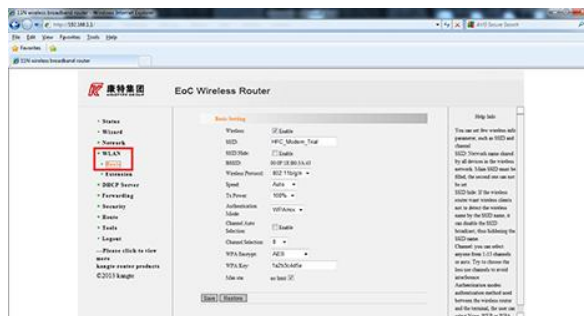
11N wireless broadband router - Windows Internet Explorer

http://192.168.1.1/

AVG Secure Search

File Edit View Favorites Tools Help

Favorites

11N wireless broadband router

康特集团

EoC Wireless Router

• Status
• Wizard
• Network
• WLAN
• Basic
• Extension
• DHCP Server
• Forwarding
• Security
• Route
• Tools
• Logout

---Please click to view more kangte router products
©2013 kangte

Basic Setting

| | |
|---|---|
| Wireless | Enable |
| SSID | HFC_Modem_Trial |
| SSID Hide | Enable |
| BSSID | 00:0F:1E:B0:3A:43 |
| Wireless Protocol | 802.11b/g/n |
| Speed | Auto |
| Tx Power | 100% |
| Authentication Mode | WPA/WPA2 |
| Channel Auto Selection | Enable |
| Channel Selection | 8 |
| WPA Encrypt | AES |
| WPA Key | 5a2b3c4d5e |
| Mac ctn | no limit |

Save Restore

Help Info

You can set few wireless info parameter, such as SSID and channel.
SSID: Network name shared by all devices in the wireless network. Main SSID must be filled, the second one can not be set.
SSID hide: If the wireless router want wireless clients not to detect the wireless name by the SSID name, it can disable the SSID broadcast, thus hiddening the SSID name.
Channel: you can select anyone from 1-13 channels or auto. Try to choose the less use channels to avoid interference.
Authentication mode: authentication method used between the wireless router and the terminal, the user can select None, WEP or WPA